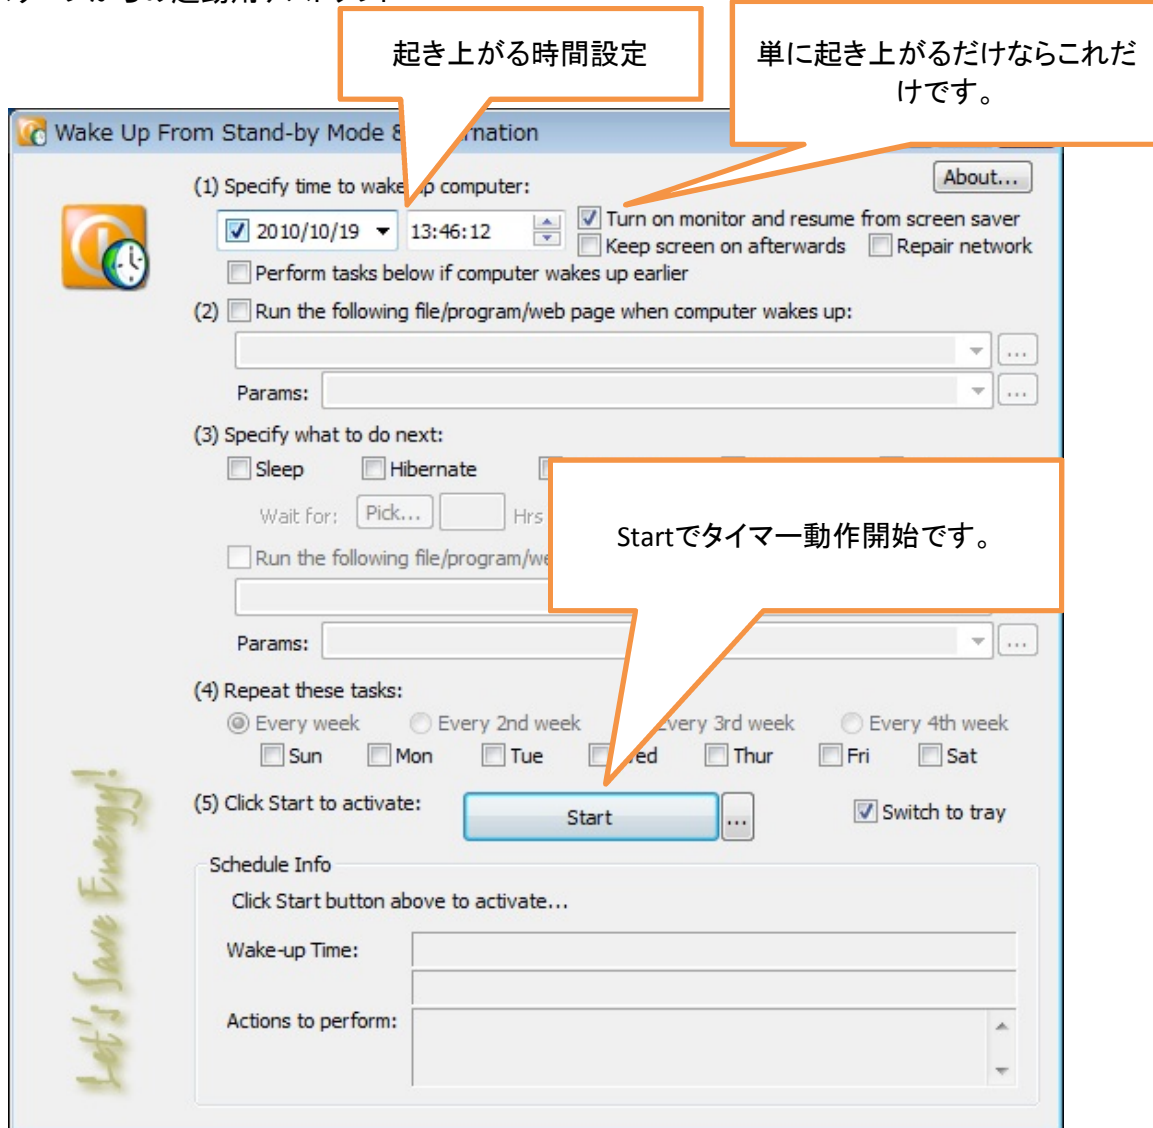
起き上がる時間設定

単に起き上がるだけならこれだけです。

Wake Up From Stand-by Mode & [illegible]mation

(1) Specify time to wake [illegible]p computer:

About...

2010/10/19 13:46:12

Turn on monitor and resume from screen saver

Keep screen on afterwards

Repair network

Perform tasks below if computer wakes up earlier

(2) Run the following file/program/web page when computer wakes up:

Params:

(3) Specify what to do next:

Sleep

Hibernate

Wait for: Pick... Hrs

Startでタイマー動作開始です。

Run the following file/program/we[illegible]

Params:

(4) Repeat these tasks:

Every week

Every 2nd week

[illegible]very 3rd week

Every 4th week

Sun Mon Tue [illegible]ed Thur Fri Sat

(5) Click Start to activate:

Start

...

Switch to tray

Let's Save Energy!

Schedule Info

Click Start button above to activate...

Wake-up Time:

Actions to perform: